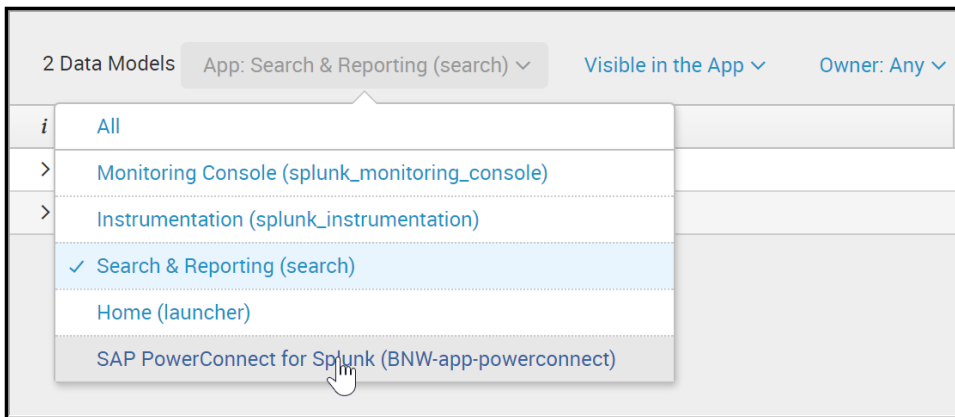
2 Data Models App: Search & Reporting (search) ∨ Visible in the App ∨ Owner: Any ∨

i

All

Monitoring Console (splunk_monitoring_console)

Instrumentation (splunk_instrumentation)

✓ Search & Reporting (search)

Home (launcher)

SAP PowerConnect for Splunk (BNW-app-powerconnect)